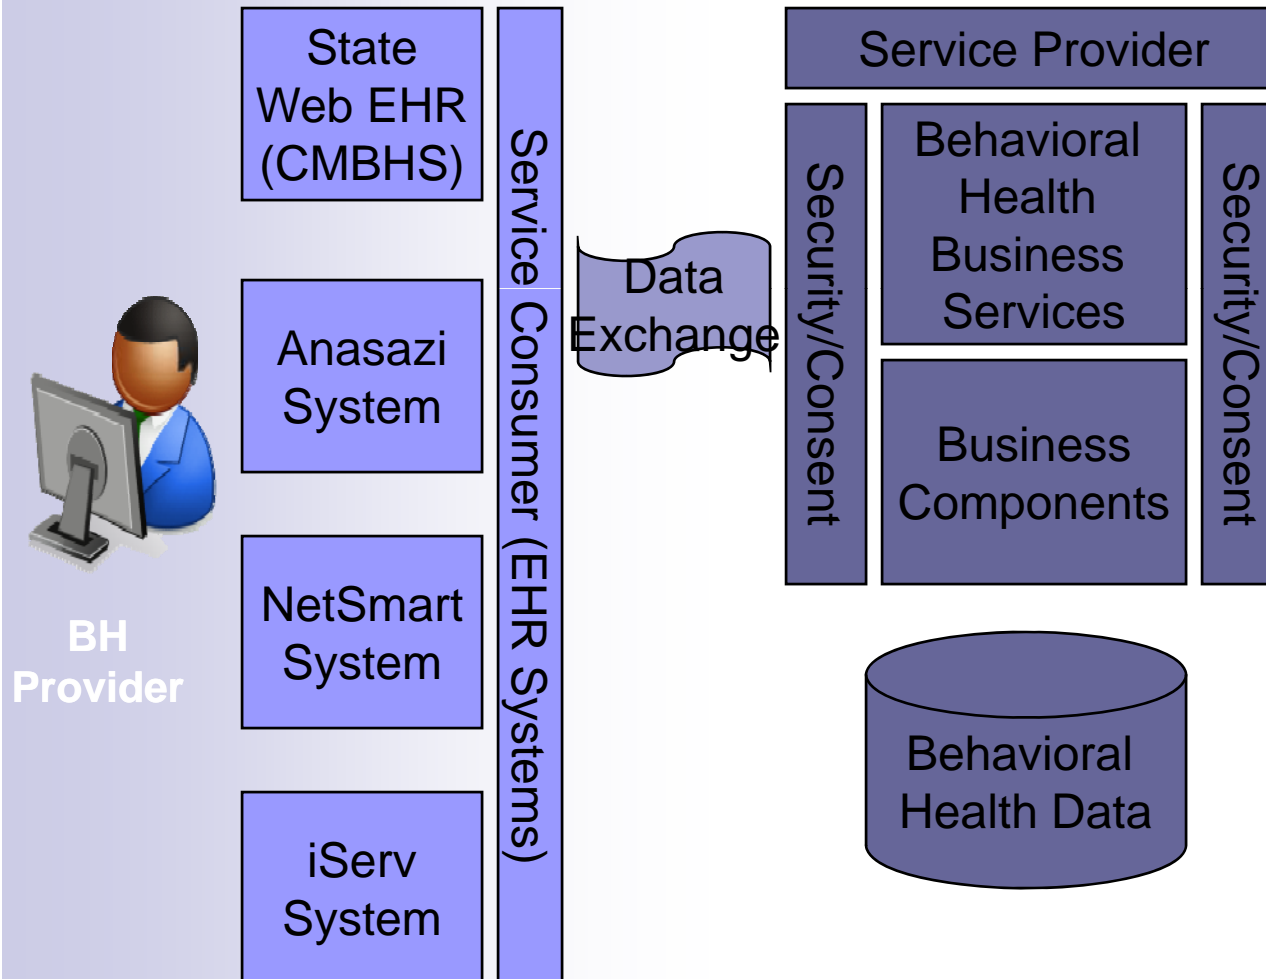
BH Provider

State Web EHR (CMBHS)

Anasazi System

NetSmart System

iServ System

Service Consumer (EHR Systems)

Data Exchange

Service Provider

Security/Consent

Behavioral Health Business Services

Business Components

Security/Consent

Behavioral Health Data